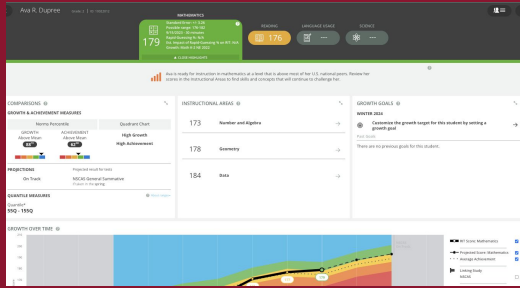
Ava R. Dupree

MATHEMATICS

179

READING 176

LANGUAGE USAGE —

SCIENCE —

Ava is ready for instruction in mathematics at a level that is above most of her U.S. national peers. Review her scores in the Instructional Areas to find skills and concepts that will continue to challenge her.

COMPARISONS

GROWTH & ACHIEVEMENT MEASURES

Norms Percentile

Quadrant Chart

GROWTH Above Mean

ACHIEVEMENT Above Mean

84

65

High Growth

High Achievement

PROJECTIONS

On Track

NSCAS General Summative

QUANTILE MEASURES

Quantile®

55Q - 155Q

INSTRUCTIONAL AREAS

173 Number and Algebra

178 Geometry

184 Data

GROWTH GOALS

WINTER 2024

Customize the growth target for this student by setting a growth goal

There are no previous goals for this student.

GROWTH OVER TIME

RIT Score: Mathematics

Projected Score: Mathematics

Average Achievement

Linking Study NSCAS